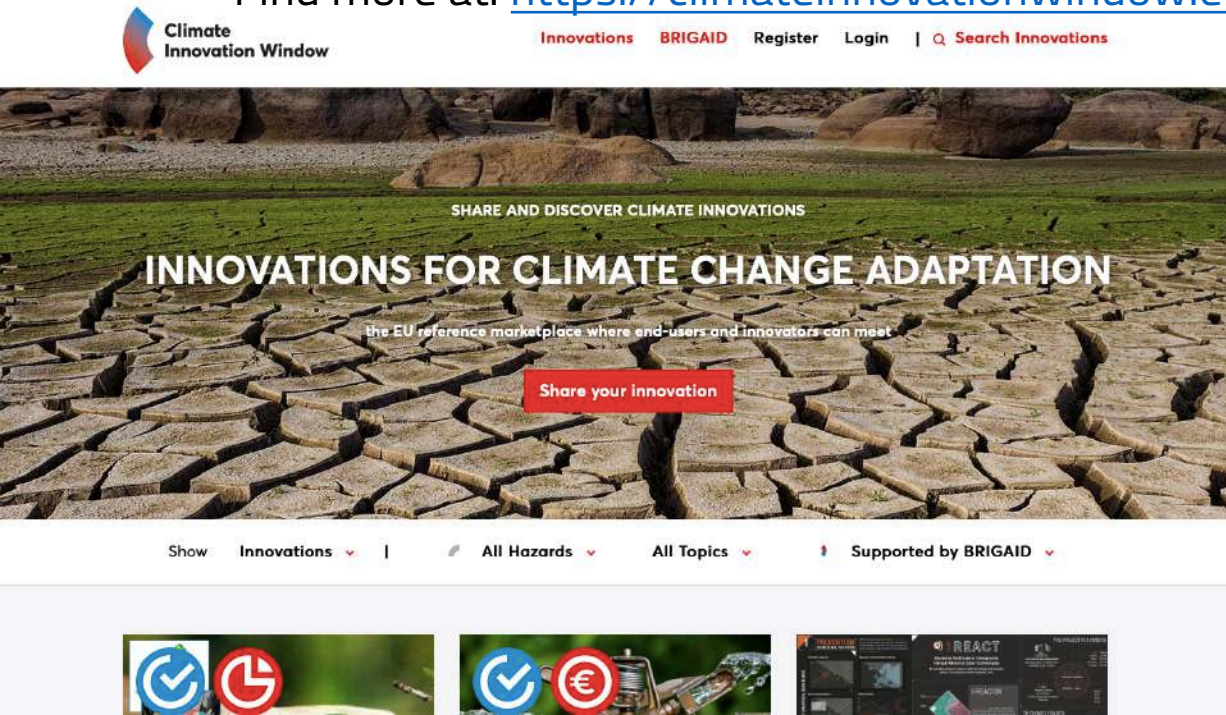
Find more at: https://climateinnovationwindow.eu

Climate Innovation Window

Innovations BRIGAID Register Login | Search Innovations

SHARE AND DISCOVER CLIMATE INNOVATIONS

INNOVATIONS FOR CLIMATE CHANGE ADAPTATION

the EU reference marketplace where end-users and innovators can meet

Share your innovation

Show Innovations | All Hazards All Topics Supported by BRIGAID

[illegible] REACT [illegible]